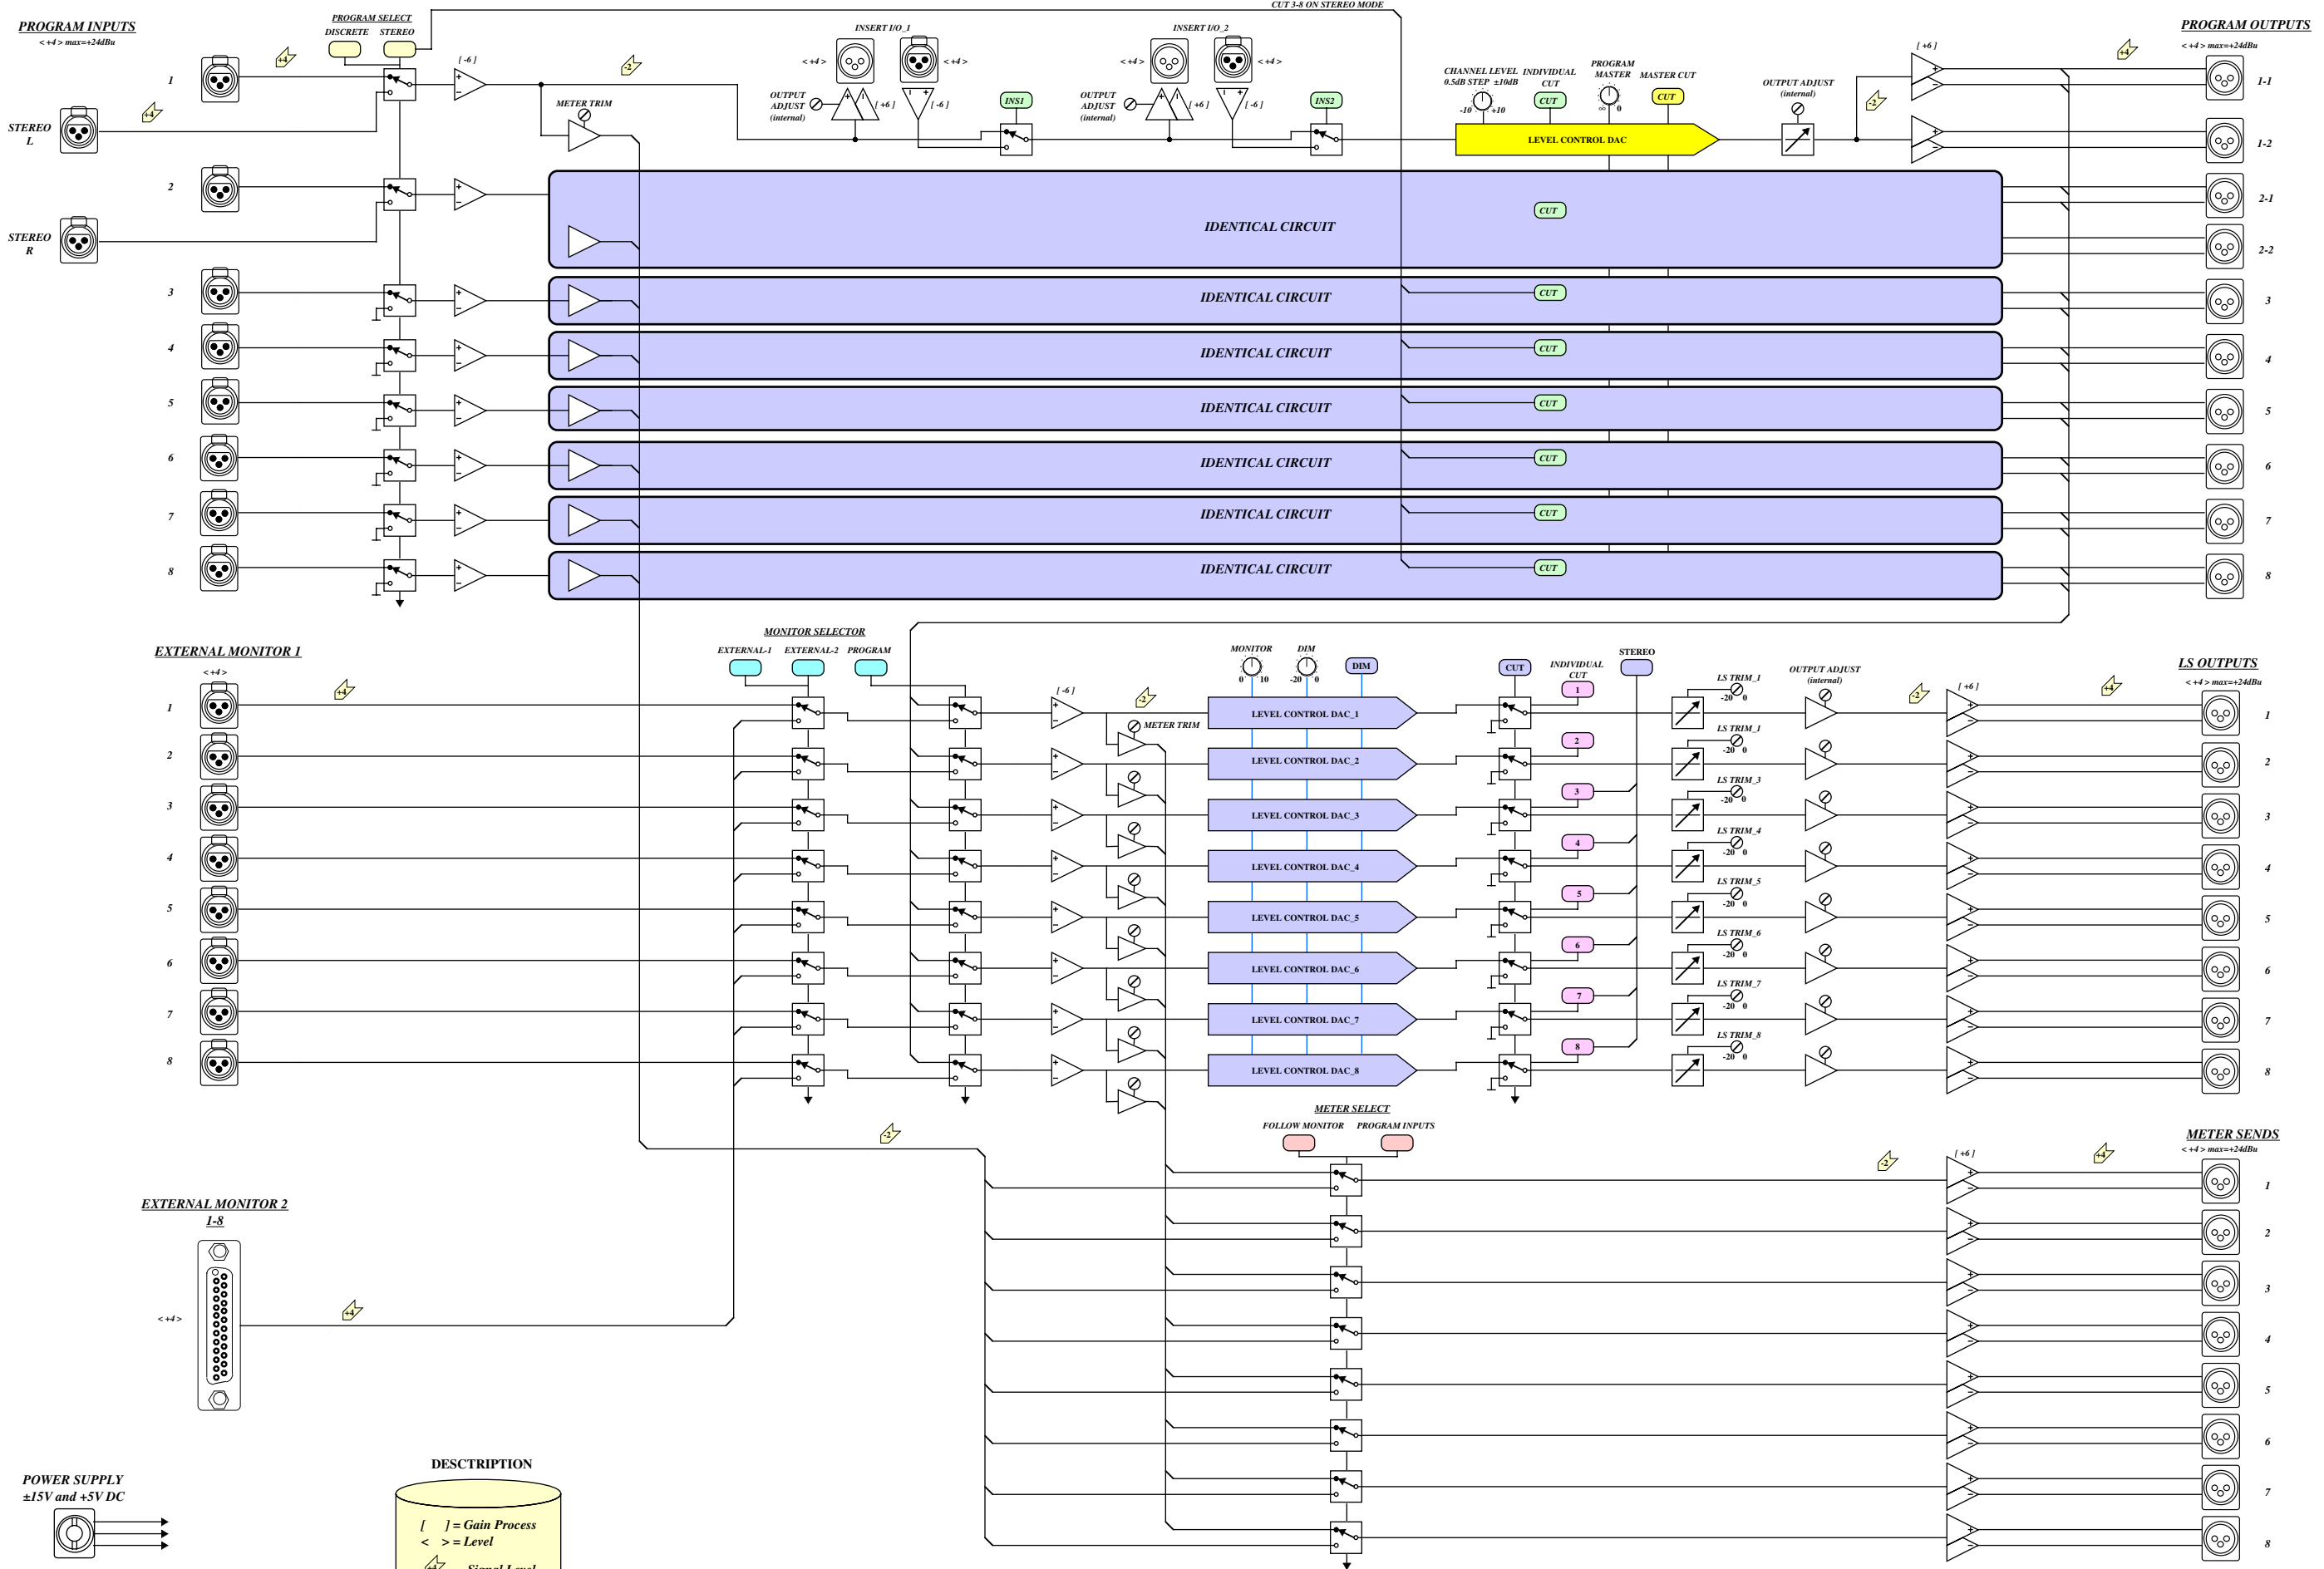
PROGRAM INPUTS
< +4 > max=+24dBu

PROGRAM SELECT
DISCRETE STEREO

CUT 3-8 ON STEREO MODE

INSERT I/O_1

INSERT I/O_2

PROGRAM OUTPUTS
< +4 > max=+24dBu

+4

STEREO L

1

2

STEREO R

3

4

5

6

7

8

[ -6 ]

-2

METER TRIM

< +4 >

< +4 >

OUTPUT ADJUST (internal)

[ +6 ]

[ -6 ]

INS1

INS2

CHANNEL LEVEL 0.5dB STEP ±10dB

-10 +10

INDIVIDUAL CUT

CUT

PROGRAM MASTER

∞ 0

MASTER CUT

CUT

LEVEL CONTROL DAC

OUTPUT ADJUST (internal)

-2

[ +6 ]

+4

1-1

1-2

2-1

2-2

3

4

5

6

7

8

IDENTICAL CIRCUIT

CUT

IDENTICAL CIRCUIT

CUT

IDENTICAL CIRCUIT

CUT

IDENTICAL CIRCUIT

CUT

IDENTICAL CIRCUIT

CUT

IDENTICAL CIRCUIT

CUT

IDENTICAL CIRCUIT

CUT

EXTERNAL MONITOR 1
< +4 >

MONITOR SELECTOR
EXTERNAL-1 EXTERNAL-2 PROGRAM

[ -6 ]

-2

METER TRIM

MONITOR
0 10

DIM
-20 0

DIM

LEVEL CONTROL DAC_1
LEVEL CONTROL DAC_2
LEVEL CONTROL DAC_3
LEVEL CONTROL DAC_4
LEVEL CONTROL DAC_5
LEVEL CONTROL DAC_6
LEVEL CONTROL DAC_7
LEVEL CONTROL DAC_8

CUT

INDIVIDUAL CUT

1 2 3 4 5 6 7 8

STEREO

LS TRIM_1 -20 0
LS TRIM_1 -20 0
LS TRIM_3 -20 0
LS TRIM_4 -20 0
LS TRIM_5 -20 0
LS TRIM_6 -20 0
LS TRIM_7 -20 0
LS TRIM_8 -20 0

OUTPUT ADJUST (internal)

-2

[ +6 ]

+4

LS OUTPUTS
< +4 > max=+24dBu

1
2
3
4
5
6
7
8

+4

1
2
3
4
5
6
7
8

-2

METER SELECT
FOLLOW MONITOR PROGRAM INPUTS

-2

[ +6 ]

+4

METER SENDS
< +4 > max=+24dBu

1
2
3
4
5
6
7
8

EXTERNAL MONITOR 2
1-8

< +4 >

+4

POWER SUPPLY
±15V and +5V DC

DESCRIPTION

[ ] = Gain Process
< > = Level
Signal Level